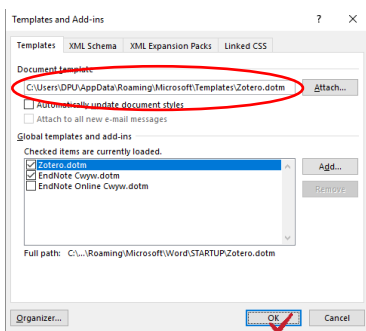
Templates and Add-ins
?
X
Templates
XML Schema
XML Expansion Packs
Linked CSS
Document template
C:\Users\DPU\AppData\Roaming\Microsoft\Templates\Zotero.dotm
Attach...
Automatically update document styles
Attach to all new e-mail messages
Global templates and add-ins
Checked items are currently loaded.
Zotero.dotm
EndNote Cwyw.dotm
EndNote Online Cwyw.dotm
Add...
Remove
Full path: C:\...\Roaming\Microsoft\Word\STARTUP\Zotero.dotm
Organizer...
OK
Cancel